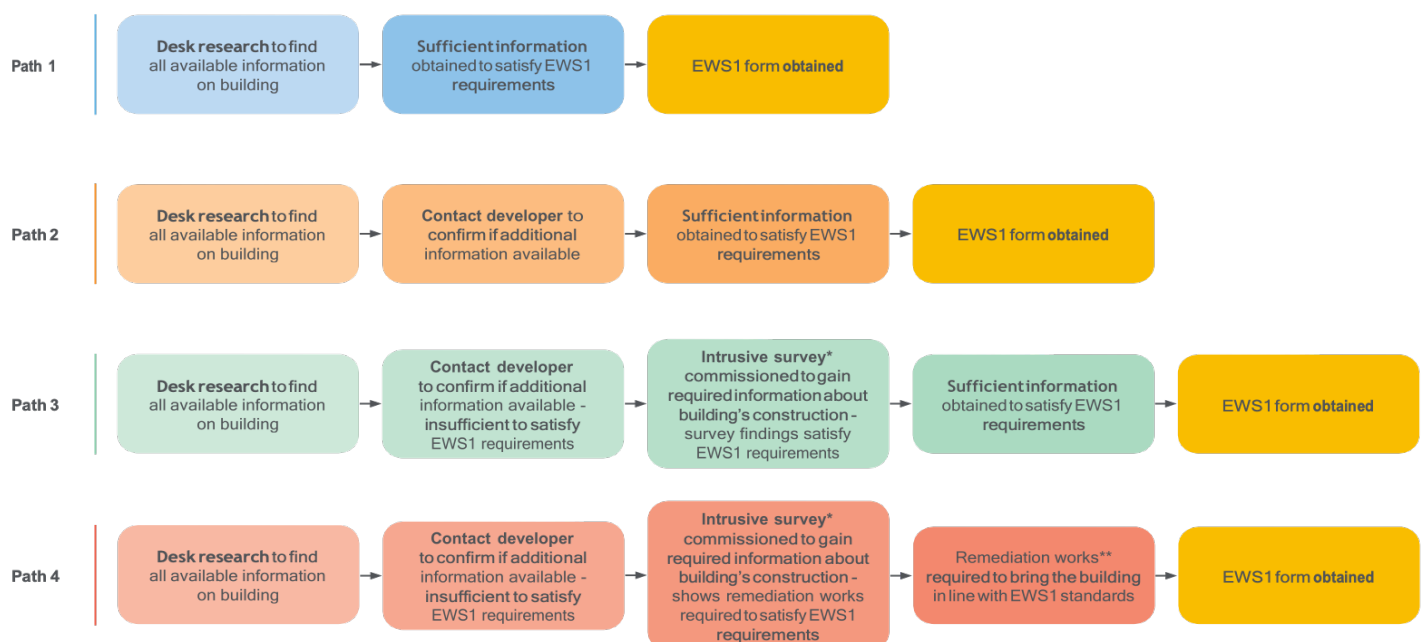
Path 1

Desk research to find all available information on building

Sufficient information obtained to satisfy EWS1 requirements

EWS1 form obtained

Path 2

Desk research to find all available information on building

Contact developer to confirm if additional information available

Sufficient information obtained to satisfy EWS1 requirements

EWS1 form obtained

Path 3

Desk research to find all available information on building

Contact developer to confirm if additional information available - insufficient to satisfy EWS1 requirements

Intrusive survey* commissioned to gain required information about building's construction - survey findings satisfy EWS1 requirements

Sufficient information obtained to satisfy EWS1 requirements

EWS1 form obtained

Path 4

Desk research to find all available information on building

Contact developer to confirm if additional information available - insufficient to satisfy EWS1 requirements

Intrusive survey* commissioned to gain required information about building's construction - shows remediation works required to satisfy EWS1 requirements

Remediation works** required to bring the building in line with EWS1 standards

EWS1 form obtained